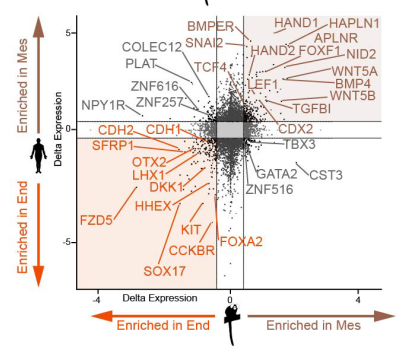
Enriched in Mes
Enriched in End
Delta Expression
5
0
-5
-4
0
4
Delta Expression
Enriched in End
Enriched in Mes
BMPER
SNAI2
HAND1
HAPLN1
HAND2
APLNR
FOXF1
NID2
COLEC12
PLAT
TCF4
LEF1
WNT5A
BMP4
WNT5B
TGFBI
ZNF616
ZNF257
NPY1R
CDH2
CDH1
CDX2
SFRP1
TBX3
OTX2
LHX1
GATA2
CST3
ZNF516
DKK1
FZD5
HHEX
KIT
FOXA2
CCKBR
SOX17